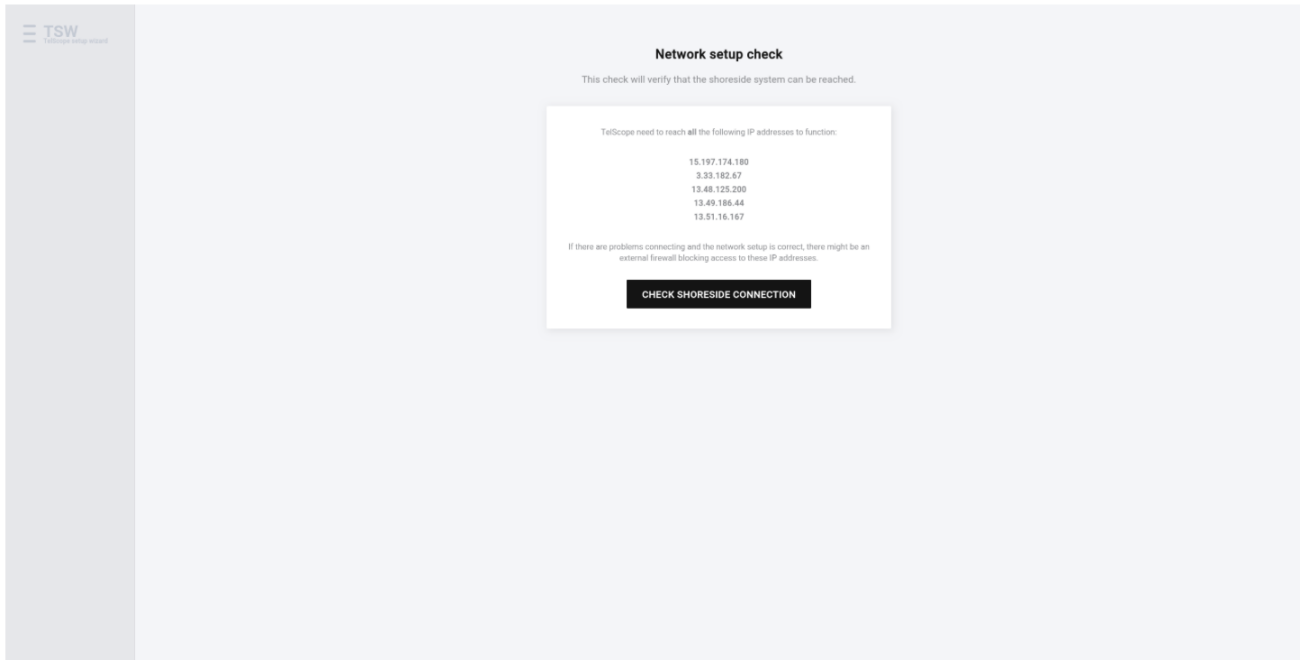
TSW
TelScope setup wizard

Network setup check

This check will verify that the shoreside system can be reached.

TelScope need to reach all the following IP addresses to function:

15.197.174.180
3.33.182.67
13.48.125.200
13.49.186.44
13.51.16.167

If there are problems connecting and the network setup is correct, there might be an external firewall blocking access to these IP addresses.

CHECK SHORESIDE CONNECTION